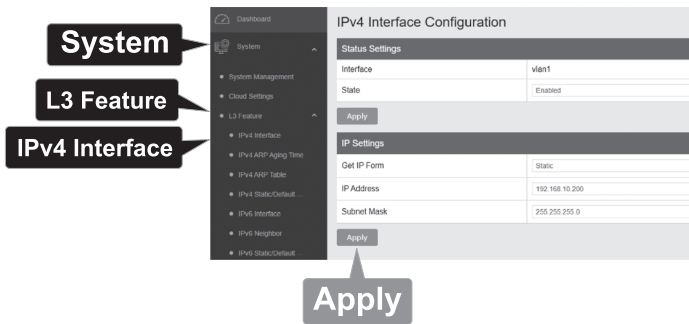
System

L3 Feature

IPv4 Interface

Dashboard

System

System Management

Cloud Settings

L3 Feature

IPv4 Interface

IPv4 ARP Aging Time

IPv4 ARP Table

IPv4 Static/Default ...

IPv6 Interface

IPv6 Neighbor

IPv6 Static/Default ...

IPv4 Interface Configuration

Status Settings

| Interface | vlan1 |
|---|---|
| State | Enabled |

Apply

IP Settings

| Get IP Form | Static |
|---|---|
| IP Address | 192.168.10.200 |
| Subnet Mask | 255.255.255.0 |

Apply

Apply